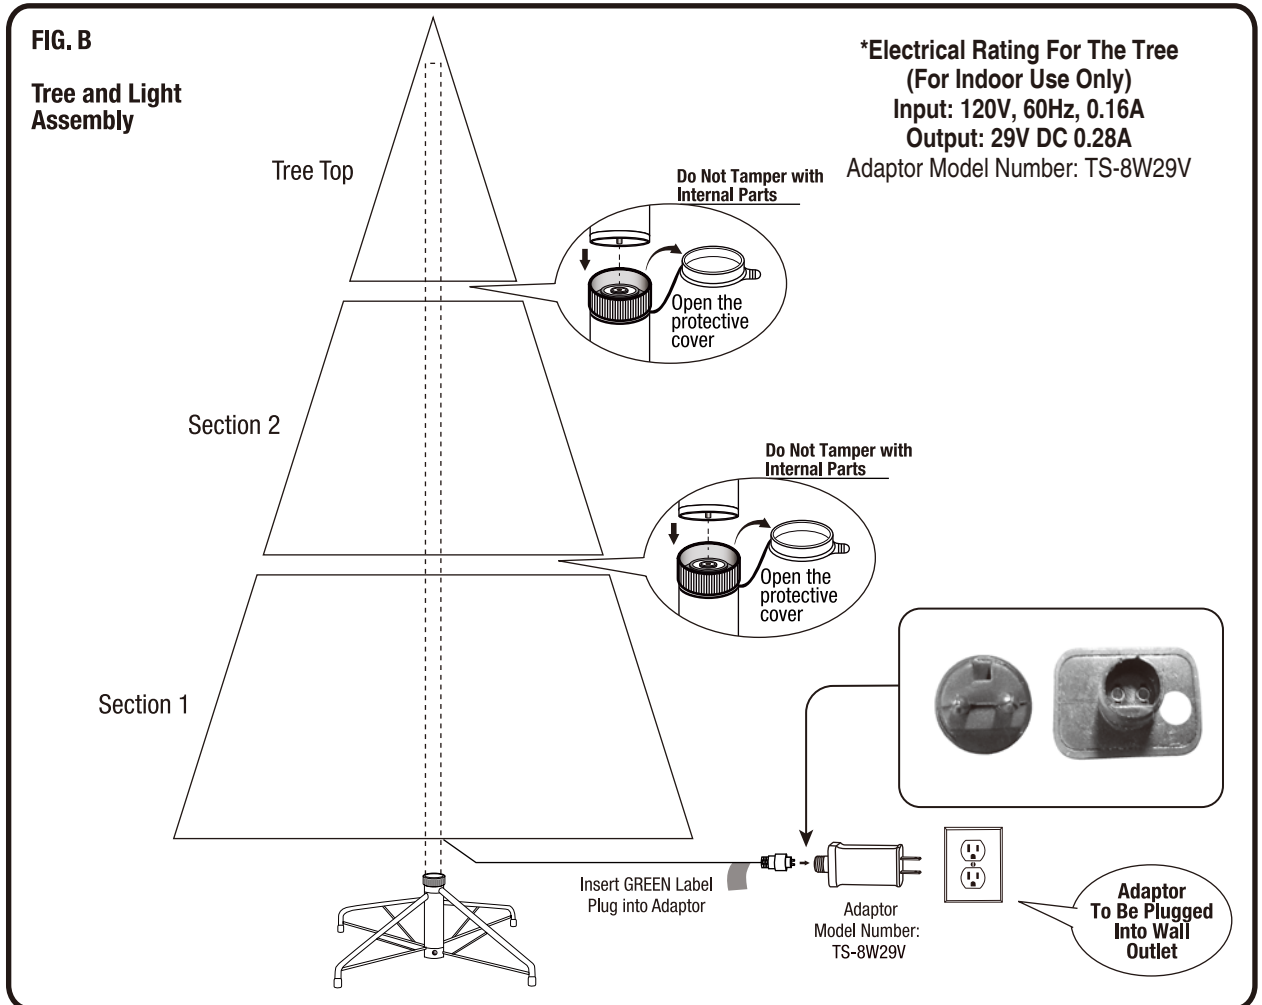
FIG. B

Tree and Light Assembly

*Electrical Rating For The Tree
(For Indoor Use Only)
Input: 120V, 60Hz, 0.16A
Output: 29V DC 0.28A
Adaptor Model Number: TS-8W29V

Tree Top

Do Not Tamper with Internal Parts

Open the protective cover

Section 2

Do Not Tamper with Internal Parts

Open the protective cover

Section 1

Insert GREEN Label Plug into Adaptor

Adaptor Model Number: TS-8W29V

Adaptor To Be Plugged Into Wall Outlet